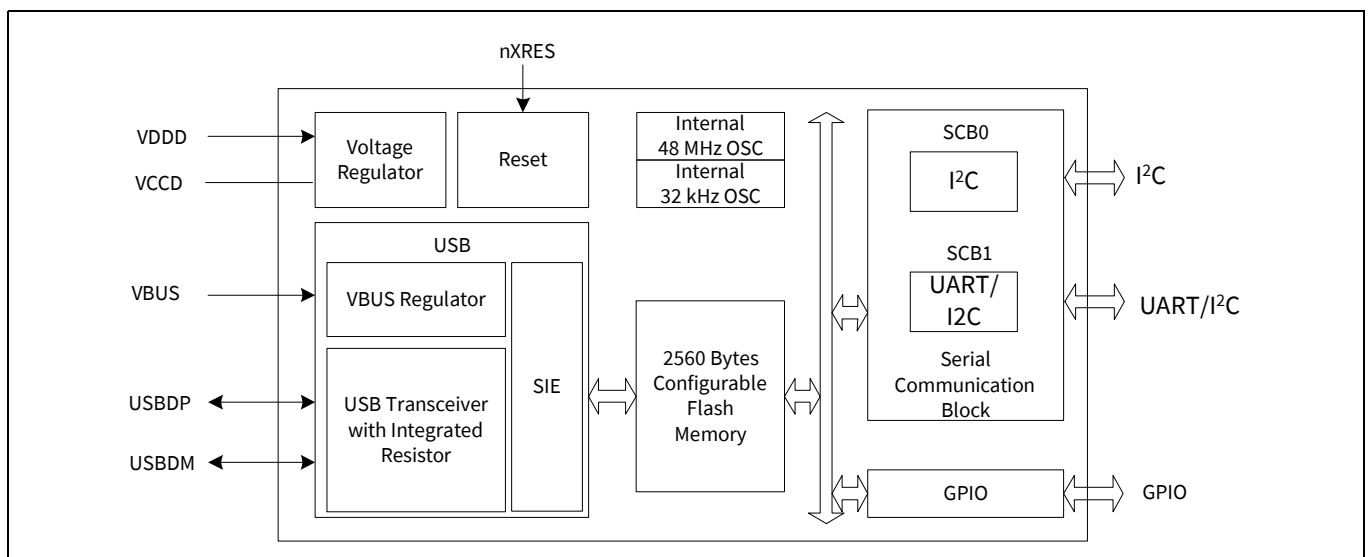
nXRES

VDDD

VCCD

Voltage Regulator

Reset

Internal 48 MHz OSC

Internal 32 kHz OSC

SCB0

I$^2$C

I$^2$C

SCB1

UART/ I2C

UART/I$^2$C

USB

VBUS

VBUS Regulator

SIE

2560 Bytes Configurable Flash Memory

Serial Communication Block

USBDP

USBDM

USB Transceiver with Integrated Resistor

GPIO

GPIO